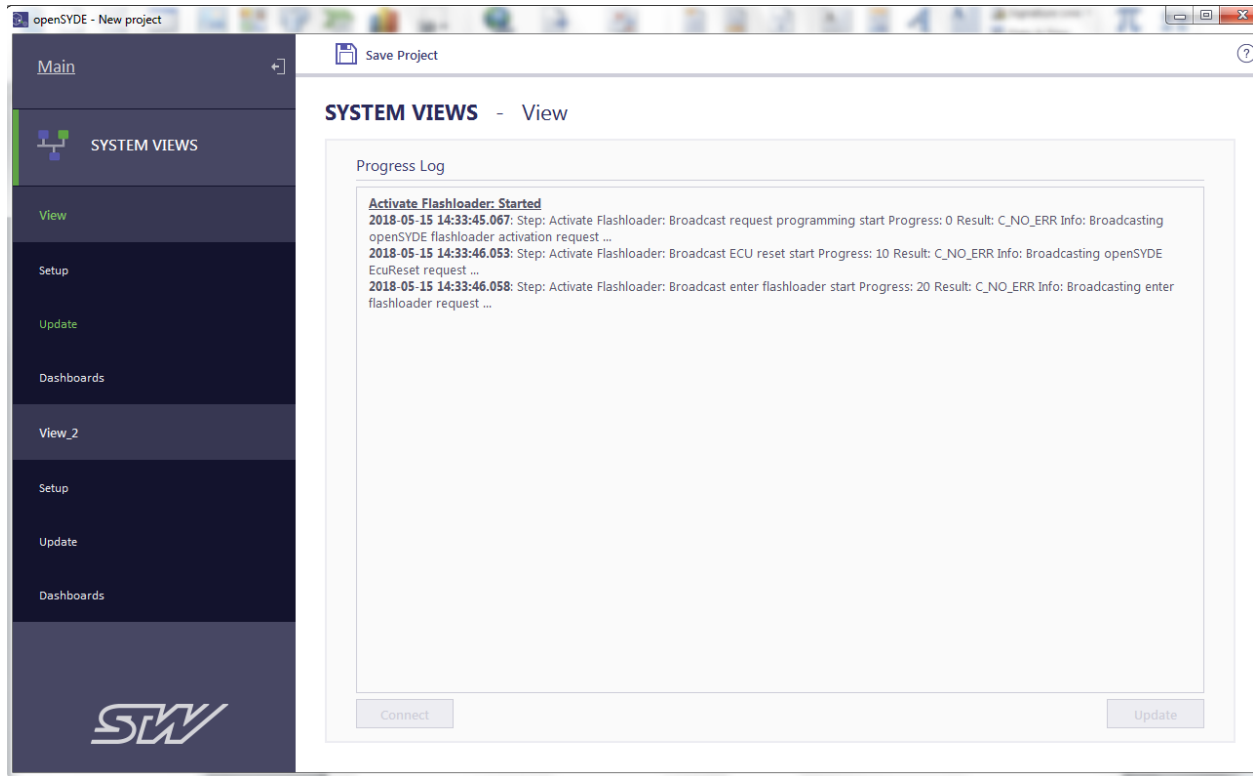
openSYDE - New project

Main

SYSTEM VIEWS

View

Setup

Update

Dashboards

View_2

Setup

Update

Dashboards

STW

Save Project

?

SYSTEM VIEWS - View

Progress Log

Activate Flashloader: Started
2018-05-15 14:33:45.067: Step: Activate Flashloader: Broadcast request programming start Progress: 0 Result: C_NO_ERR Info: Broadcasting openSYDE flashloader activation request ...
2018-05-15 14:33:46.053: Step: Activate Flashloader: Broadcast ECU reset start Progress: 10 Result: C_NO_ERR Info: Broadcasting openSYDE EcuReset request ...
2018-05-15 14:33:46.058: Step: Activate Flashloader: Broadcast enter flashloader start Progress: 20 Result: C_NO_ERR Info: Broadcasting enter flashloader request ...

Connect

Update